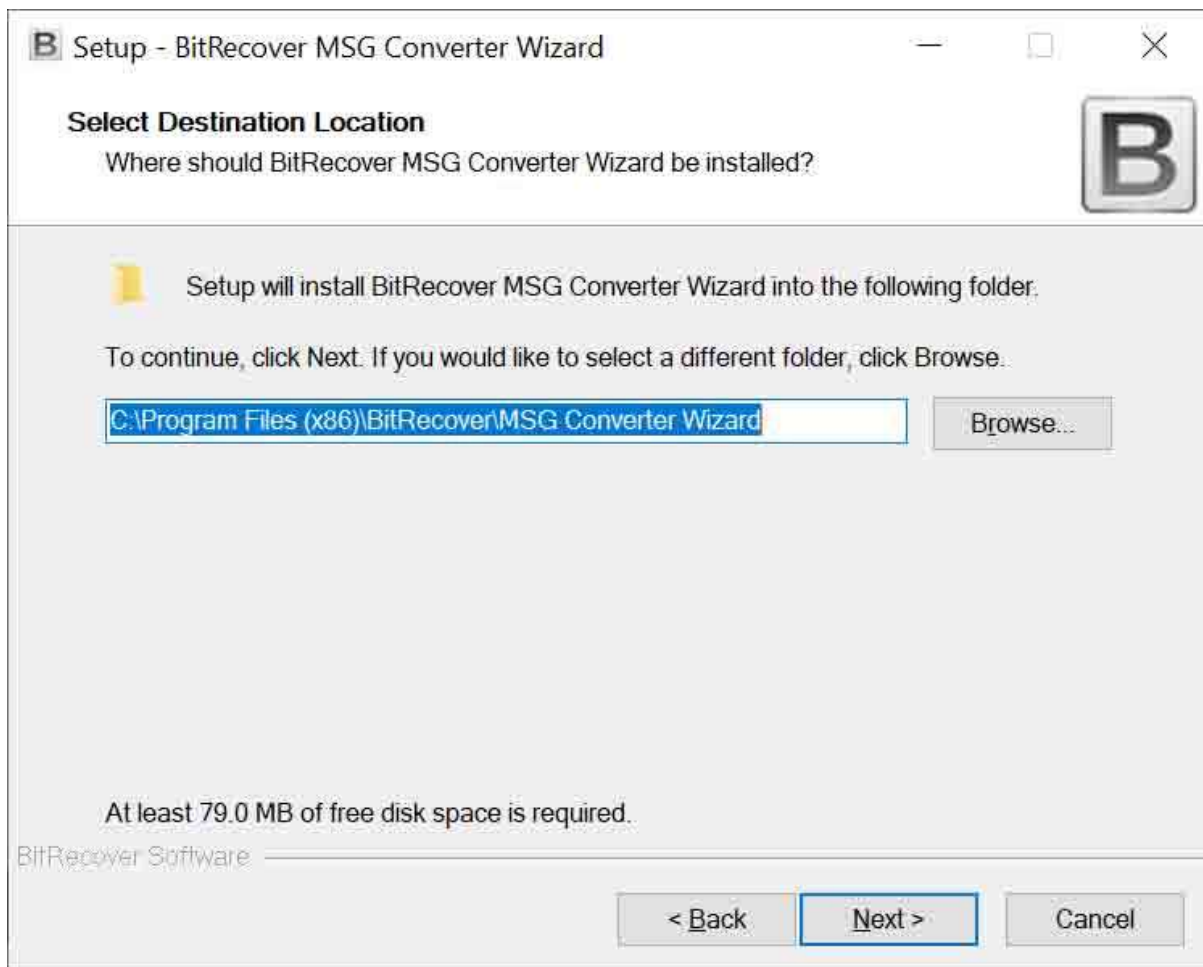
B Setup - BitRecover MSG Converter Wizard

Select Destination Location

Where should BitRecover MSG Converter Wizard be installed?

B

Setup will install BitRecover MSG Converter Wizard into the following folder.

To continue, click Next. If you would like to select a different folder, click Browse.

C:\Program Files (x86)\BitRecover\MSG Converter Wizard

Browse...

At least 79.0 MB of free disk space is required.

BitRecover Software

< Back

Next >

Cancel